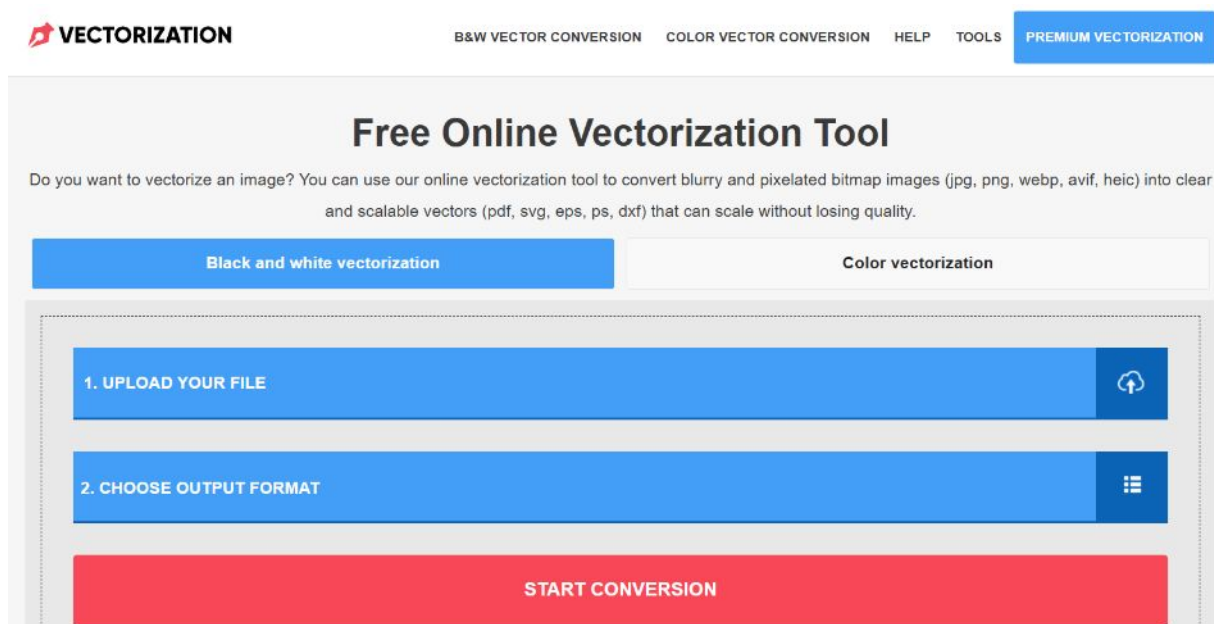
VECTORIZATION

B&W VECTOR CONVERSION COLOR VECTOR CONVERSION HELP TOOLS PREMIUM VECTORIZATION

Free Online Vectorization Tool

Do you want to vectorize an image? You can use our online vectorization tool to convert blurry and pixelated bitmap images (jpg, png, webp, avif, heic) into clear and scalable vectors (pdf, svg, eps, ps, dxf) that can scale without losing quality.

Black and white vectorization

Color vectorization

1. UPLOAD YOUR FILE

2. CHOOSE OUTPUT FORMAT

START CONVERSION